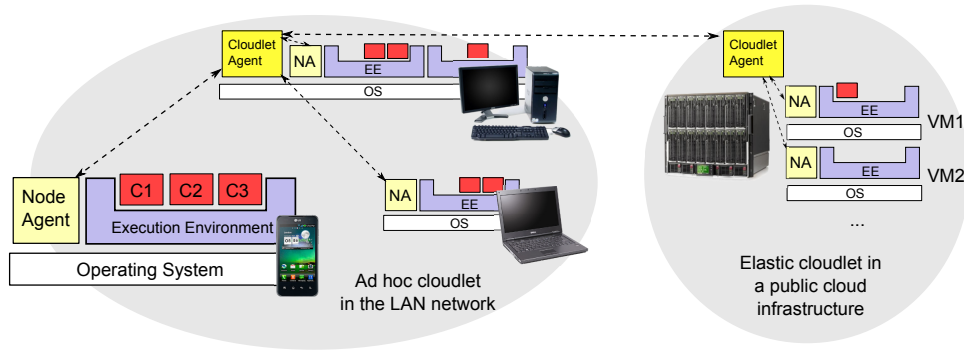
Cloudlet Agent
NA
EE
OS

Cloudlet Agent
NA
EE
OS
VM1
NA
EE
OS
VM2
...

Node Agent
C1
C2
C3
Execution Environment
Operating System

NA
EE
OS

Ad hoc cloudlet in the LAN network

Elastic cloudlet in a public cloud infrastructure